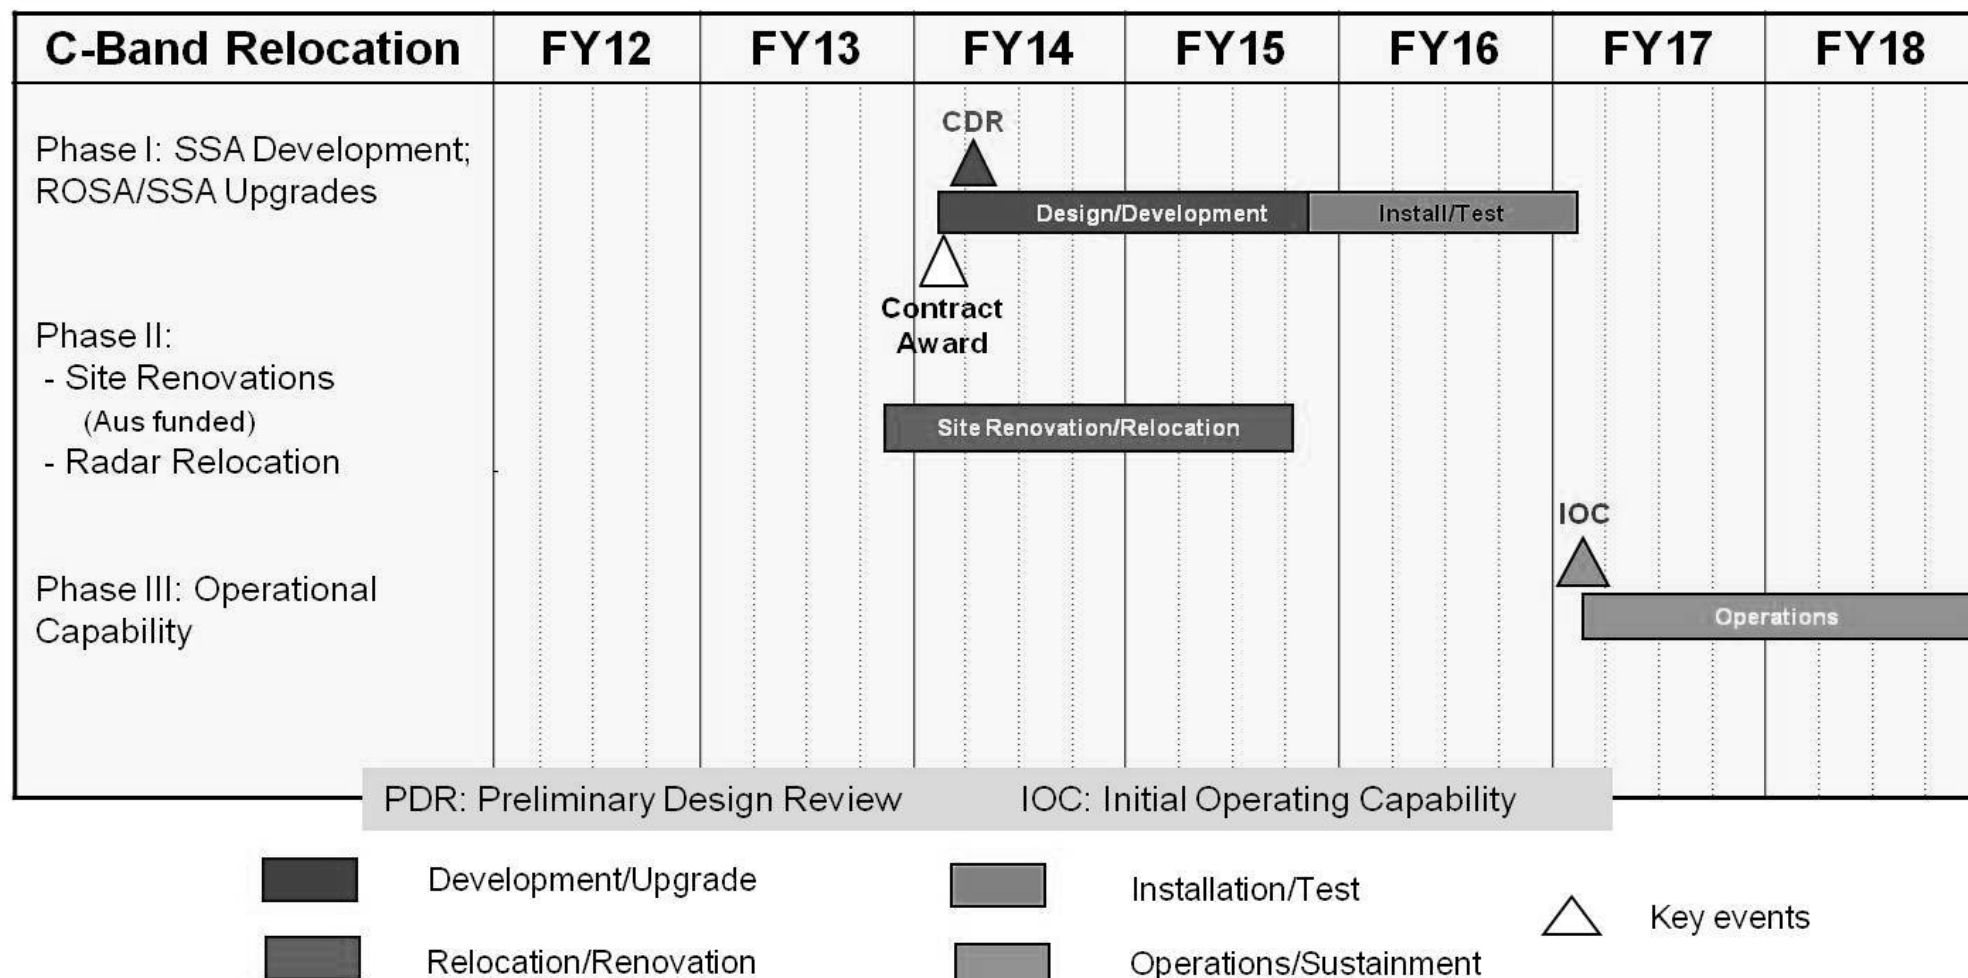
| C-Band Relocation | FY12 | FY13 | FY14 | FY15 | FY16 | FY17 | FY18 |
|---|---|---|---|---|---|---|---|
| Phase I: SSA Development; ROSA/SSA Upgrades | | | CDR; Design/Development; Contract Award | | Install/Test | | |
| Phase II: - Site Renovations (Aus funded) - Radar Relocation | | | Site Renovation/Relocation | | | | |
| Phase III: Operational Capability | | | | | | IOC; Operations | |

PDR: Preliminary Design Review IOC: Initial Operating Capability

Development/Upgrade

Relocation/Renovation

Installation/Test

Operations/Sustainment

Key events